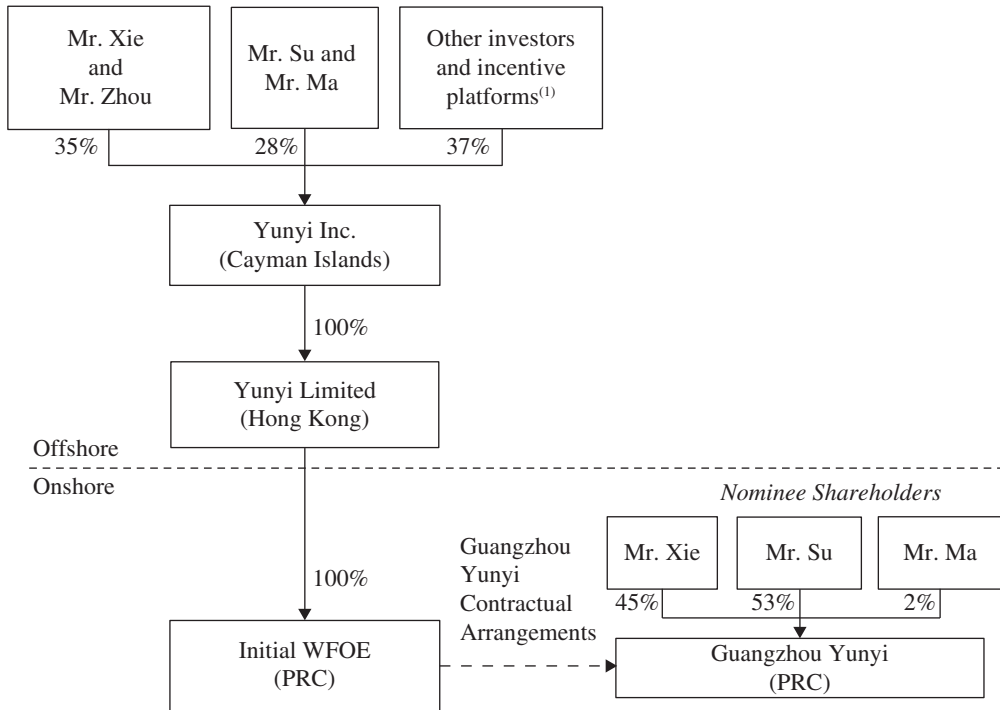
Mr. Xie and Mr. Zhou

Mr. Su and Mr. Ma

Other investors and incentive platforms$^{(1)}$

35%

28%

37%

Yunyi Inc. (Cayman Islands)

100%

Yunyi Limited (Hong Kong)

Offshore

Onshore

Nominee Shareholders

Mr. Xie

Mr. Su

Mr. Ma

100%

Guangzhou Yunyi Contractual Arrangements

45%

53%

2%

Initial WFOE (PRC)

Guangzhou Yunyi (PRC)